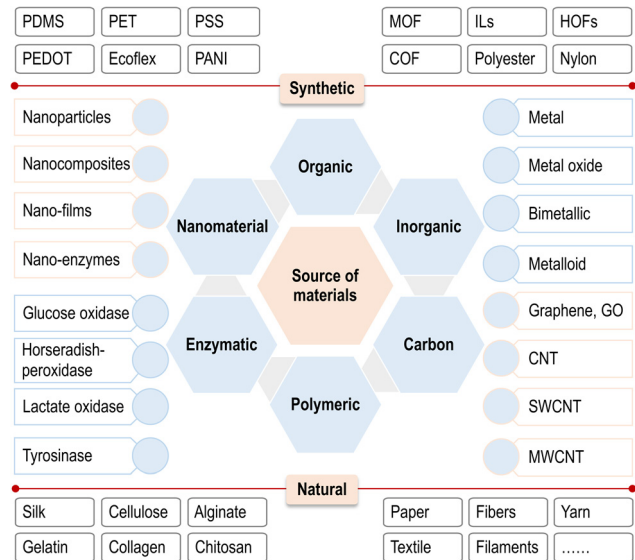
PDMS
PET
PSS
PEDOT
Ecoflex
PANI

MOF
ILs
HOFs
COF
Polyester
Nylon

Synthetic

Nanoparticles
Nanocomposites
Nano-films
Nano-enzymes
Glucose oxidase
Horseradish-peroxidase
Lactate oxidase
Tyrosinase

Organic
Nanomaterial
Inorganic
Source of materials
Enzymatic
Carbon
Polymeric

Metal
Metal oxide
Bimetallic
Metalloid
Graphene, GO
CNT
SWCNT
MWCNT

Natural

Silk
Cellulose
Alginate
Gelatin
Collagen
Chitosan

Paper
Fibers
Yarn
Textile
Filaments
……